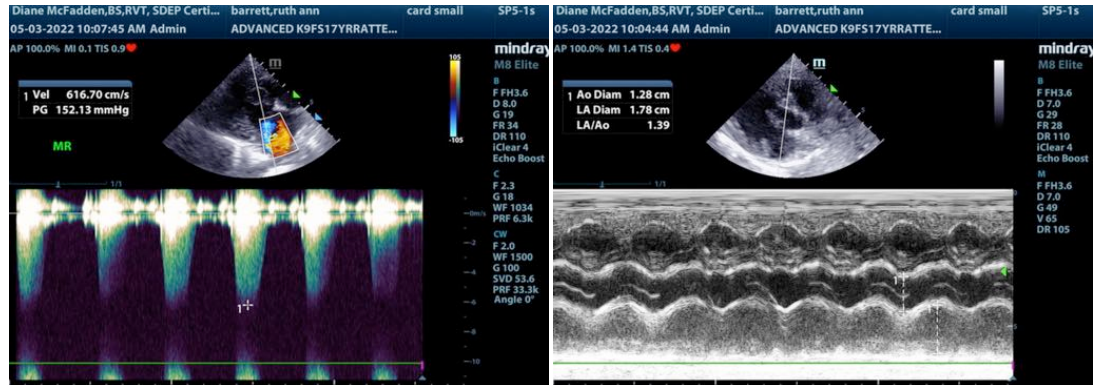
Diane McFadden,BS,RVT, SDEP Certi... barrett,ruth ann card small SP5-1s
05-03-2022 10:07:45 AM Admin ADVANCED K9FS17YRRATTE...
AP 100.0% MI 0.1 TIS 0.9
mindray
M8 Elite

1 Vel 616.70 cm/s
PG 152.13 mmHg

MR

105
-105

B
F FH3.6
D 8.0
G 19
FR 34
DR 110
iClear 4
Echo Boost
C
F 2.3
G 18
WF 1034
PRF 6.3k
CW
F 2.0
WF 1500
G 100
SVD 53.6
PRF 33.3k
Angle 0°

1/1
m/s
-2
-4
-6
-8
-10
1

Diane McFadden,BS,RVT, SDEP Certi... barrett,ruth ann card small SP5-1s
05-03-2022 10:04:44 AM Admin ADVANCED K9FS17YRRATTE...
AP 100.0% MI 1.4 TIS 0.4
mindray
M8 Elite

1 Ao Diam 1.28 cm
LA Diam 1.78 cm
LA/Ao 1.39

B
F FH3.6
D 7.0
G 29
FR 28
DR 110
iClear 4
Echo Boost
M
F FH3.6
D 7.0
G 49
V 65
DR 105

1/1